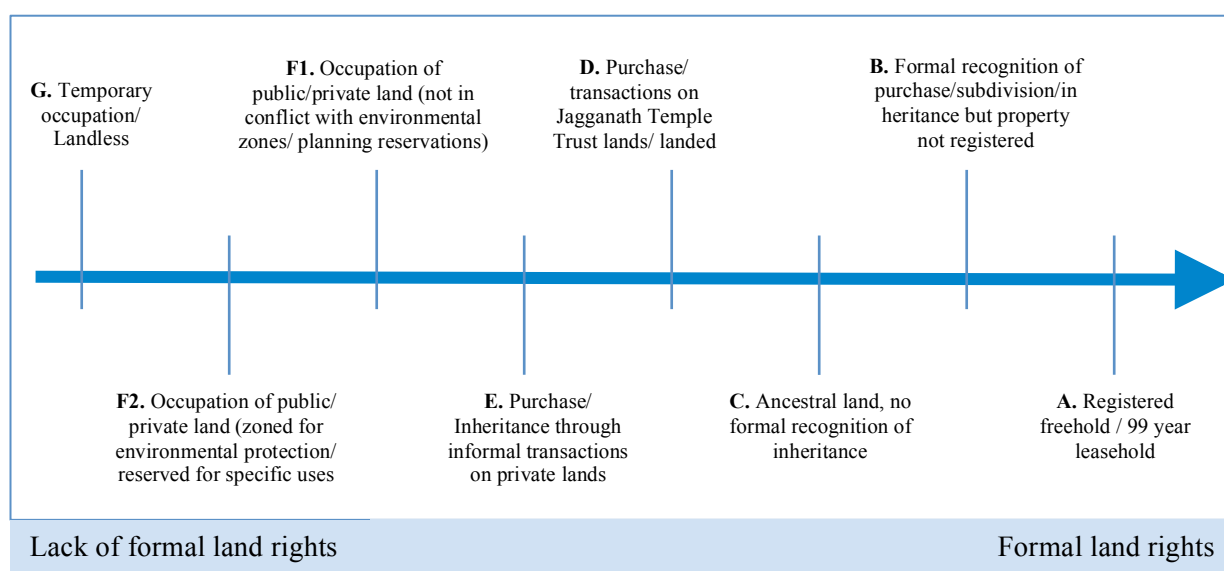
**G.** Temporary occupation/ Landless

**F1.** Occupation of public/private land (not in conflict with environmental zones/ planning reservations)

**D.** Purchase/ transactions on Jagganath Temple Trust lands/ landed

**B.** Formal recognition of purchase/subdivision/inheritance but property not registered

**F2.** Occupation of public/ private land (zoned for environmental protection/ reserved for specific uses

**E.** Purchase/ Inheritance through informal transactions on private lands

**C.** Ancestral land, no formal recognition of inheritance

**A.** Registered freehold / 99 year leasehold

Lack of formal land rights

Formal land rights